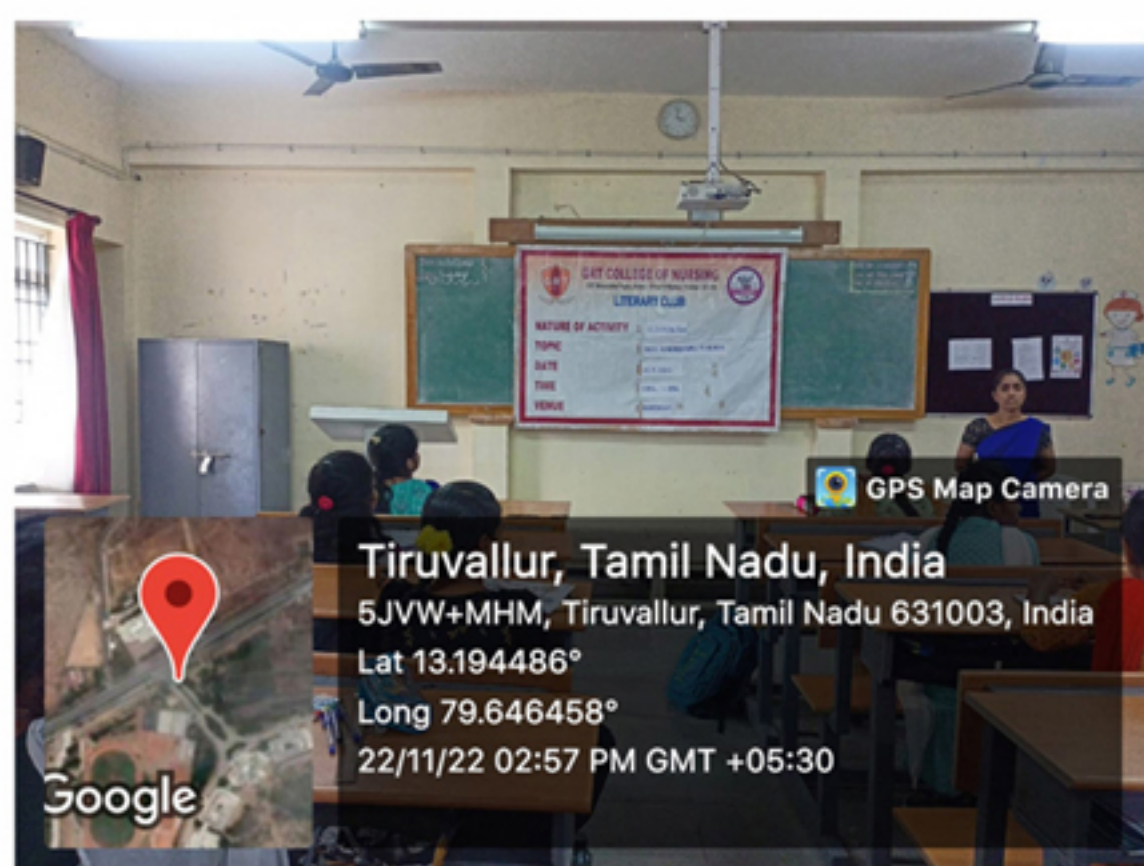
GRT COLLEGE OF NURSING
LITERARY CLUB
NATURE OF ACTIVITY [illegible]
TOPIC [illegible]
DATE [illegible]
TIME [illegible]
VENUE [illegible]

GPS Map Camera

Tiruvallur, Tamil Nadu, India
5JVW+MHM, Tiruvallur, Tamil Nadu 631003, India
Lat 13.194486°
Long 79.646458°
22/11/22 02:57 PM GMT +05:30

Google